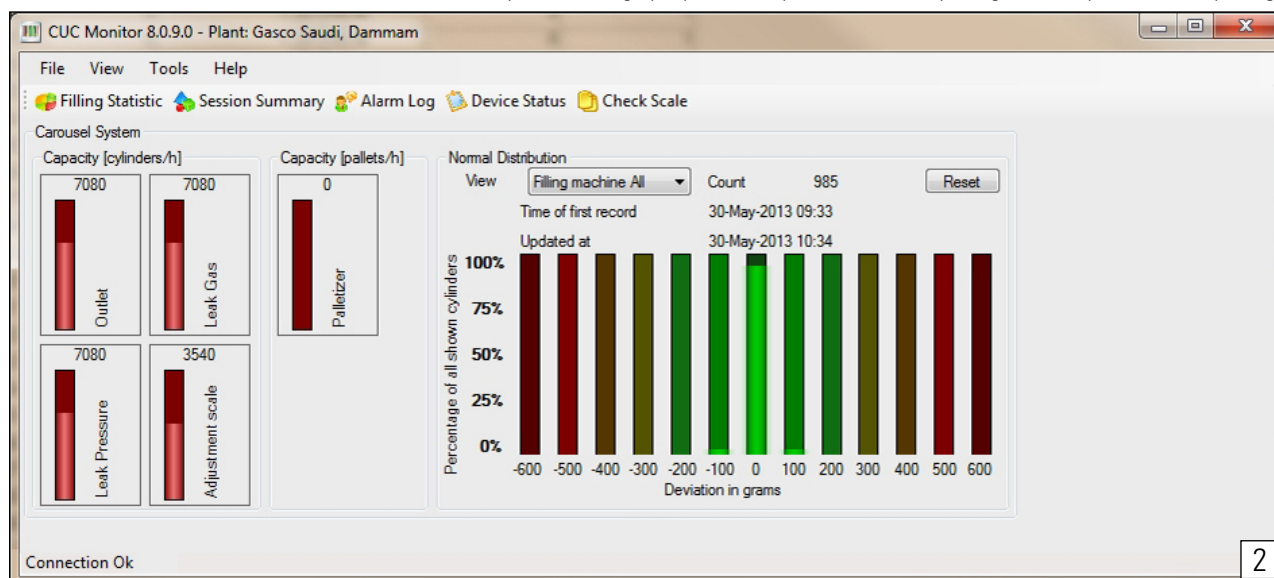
CUC Monitor 8.0.9.0 - Plant: Gasco Saudi, Dammam

File View Tools Help

Filling Statistic Session Summary Alarm Log Device Status Check Scale

Carousel System

Capacity [cylinders/h]

7080 Outlet

7080 Leak Gas

7080 Leak Pressure

3540 Adjustment scale

Capacity [pallets/h]

0 Palletizer

Normal Distribution

View Filling machine All

Count 985

Reset

Time of first record 30-May-2013 09:33

Updated at 30-May-2013 10:34

Percentage of all shown cylinders

100%
75%
50%
25%
0%

-600 -500 -400 -300 -200 -100 0 100 200 300 400 500 600

Deviation in grams

Connection Ok

2